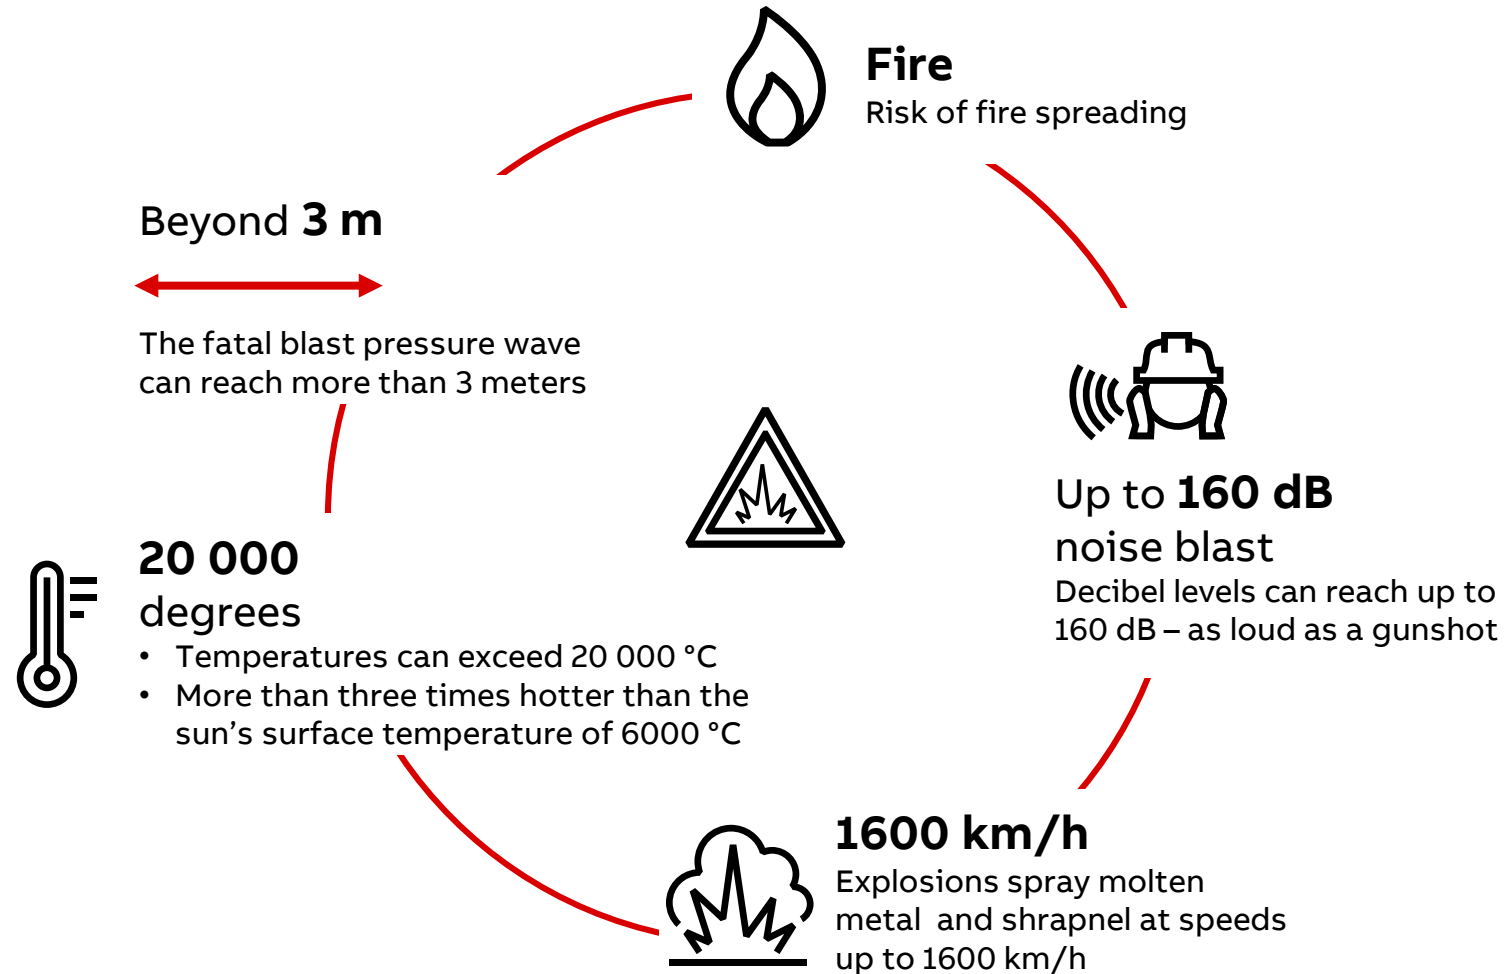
Fire
Risk of fire spreading

Beyond **3 m**

The fatal blast pressure wave can reach more than 3 meters

Up to **160 dB**
noise blast
Decibel levels can reach up to 160 dB – as loud as a gunshot

**20 000**
degrees
• Temperatures can exceed 20 000 °C
• More than three times hotter than the sun’s surface temperature of 6000 °C

**1600 km/h**
Explosions spray molten metal and shrapnel at speeds up to 1600 km/h